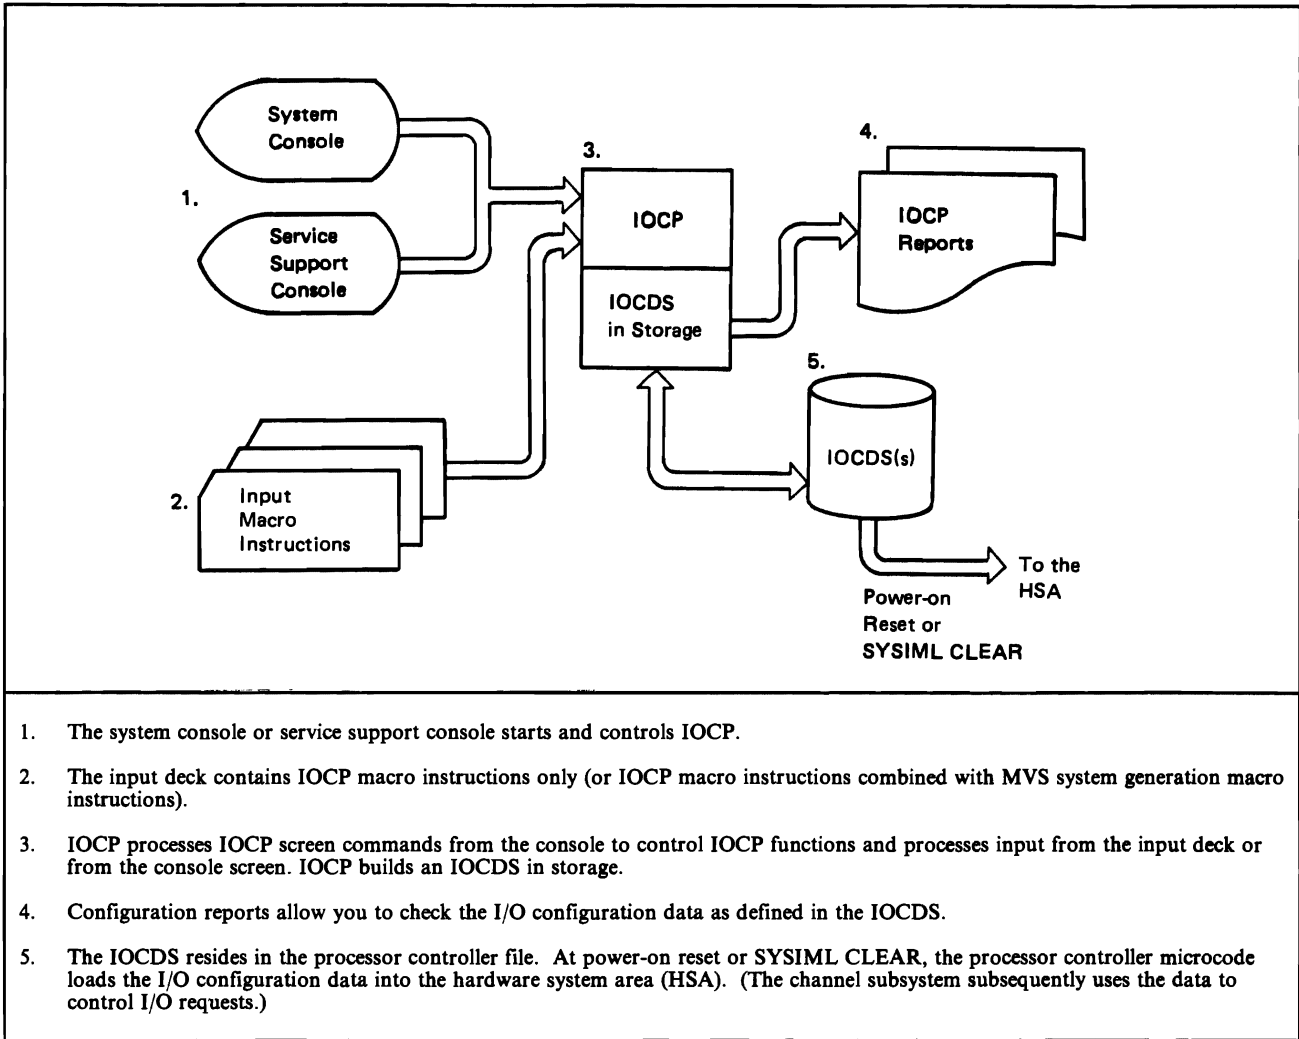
System Console

1.

Service Support Console

3.

IOCP

IOCDS in Storage

4.

IOCP Reports

5.

IOCDS(s)

2.

Input Macro Instructions

To the HSA

Power-on Reset or SYSIML CLEAR

1. The system console or service support console starts and controls IOCP.

2. The input deck contains IOCP macro instructions only (or IOCP macro instructions combined with MVS system generation macro instructions).

3. IOCP processes IOCP screen commands from the console to control IOCP functions and processes input from the input deck or from the console screen. IOCP builds an IOCDS in storage.

4. Configuration reports allow you to check the I/O configuration data as defined in the IOCDS.

5. The IOCDS resides in the processor controller file. At power-on reset or SYSIML CLEAR, the processor controller microcode loads the I/O configuration data into the hardware system area (HSA). (The channel subsystem subsequently uses the data to control I/O requests.)